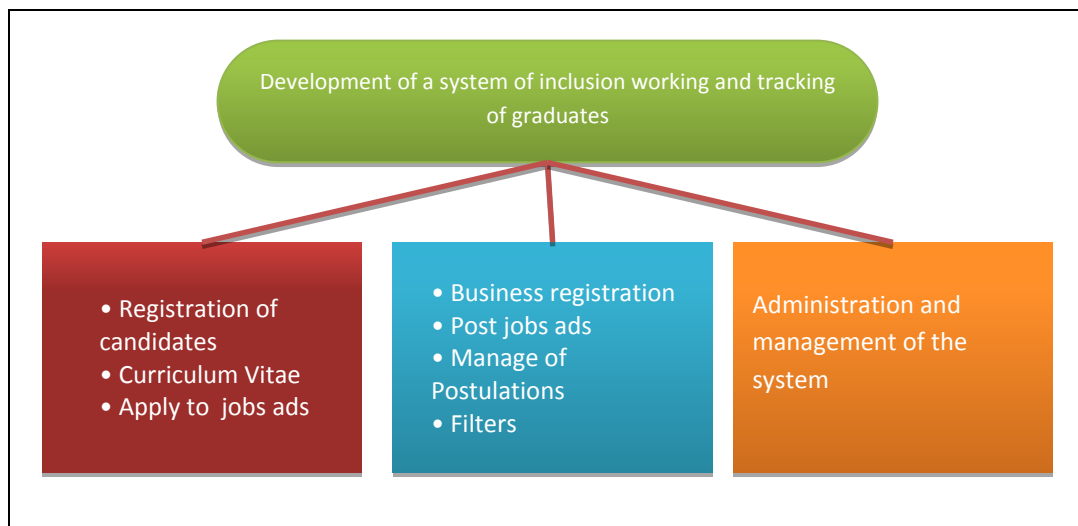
Development of a system of inclusion working and tracking of graduates

• Registration of candidates
• Curriculum Vitae
• Apply to jobs ads

• Business registration
• Post jobs ads
• Manage of Postulations
• Filters

Administration and management of the system